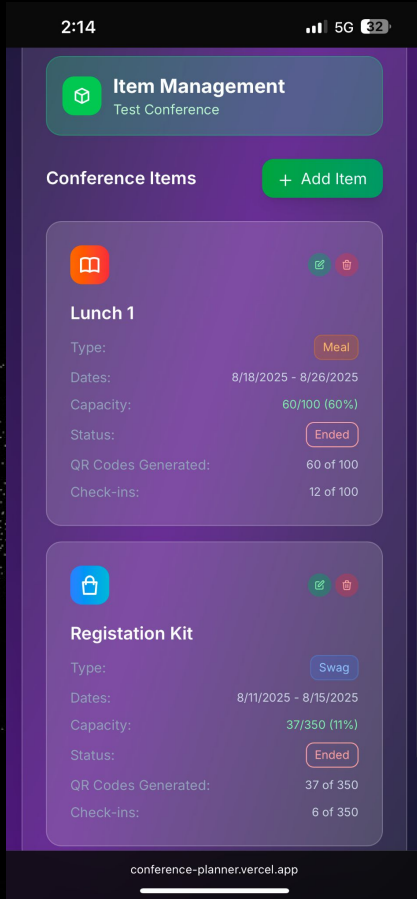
2:14
5G 32

Item Management
Test Conference

Conference Items
+ Add Item

Lunch 1
Type: Meal
Dates: 8/18/2025 - 8/26/2025
Capacity: 60/100 (60%)
Status: Ended
QR Codes Generated: 60 of 100
Check-ins: 12 of 100

Registation Kit
Type: Swag
Dates: 8/11/2025 - 8/15/2025
Capacity: 37/350 (11%)
Status: Ended
QR Codes Generated: 37 of 350
Check-ins: 6 of 350

conference-planner.vercel.app